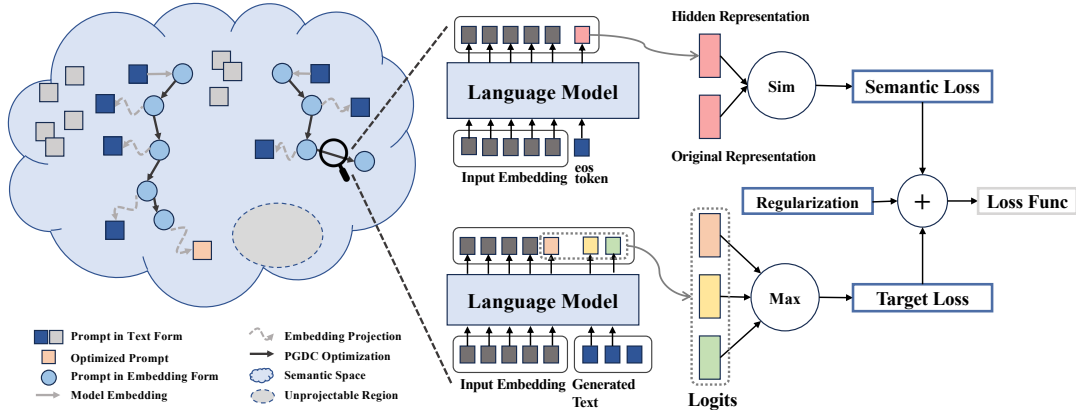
Hidden Representation

Language Model

Sim

Semantic Loss

Input Embedding

eos token

Original Representation

Regularization

+

Loss Func

Language Model

Max

Target Loss

Input Embedding

Generated Text

Logits

Prompt in Text Form

Optimized Prompt

Prompt in Embedding Form

Model Embedding

Embedding Projection

PGDC Optimization

Semantic Space

Unprojectable Region